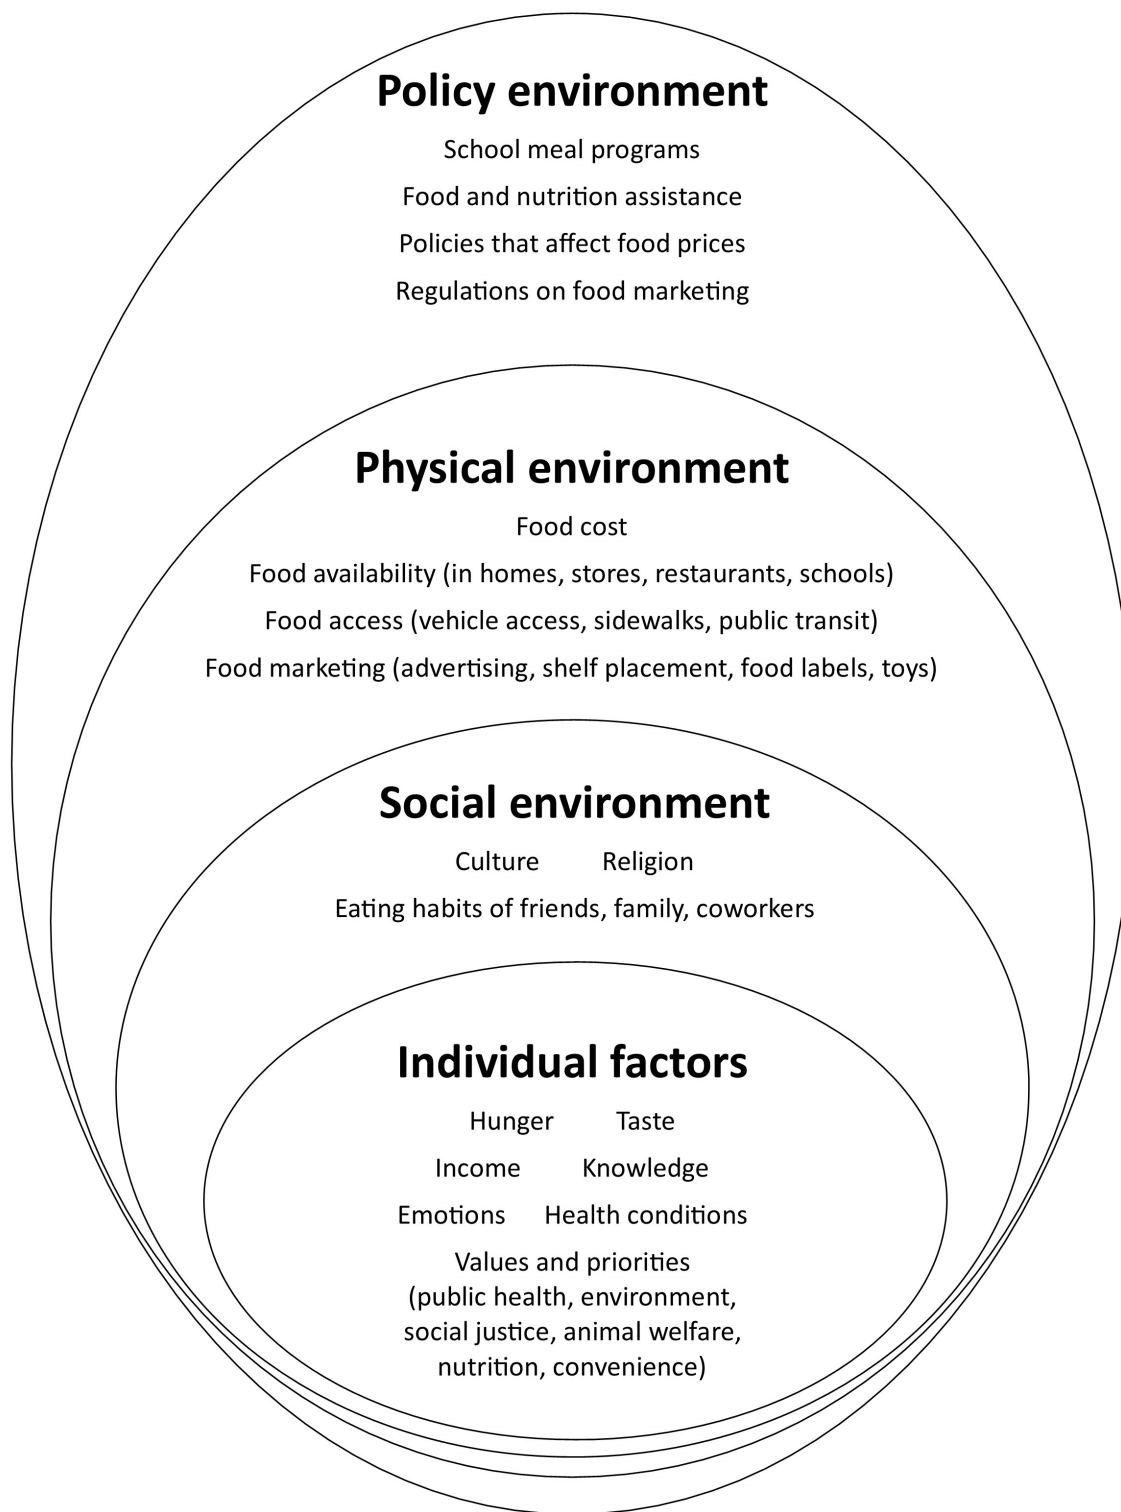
Policy environment

School meal programs

Food and nutrition assistance

Policies that affect food prices

Regulations on food marketing

Physical environment

Food cost

Food availability (in homes, stores, restaurants, schools)

Food access (vehicle access, sidewalks, public transit)

Food marketing (advertising, shelf placement, food labels, toys)

Social environment

Culture Religion

Eating habits of friends, family, coworkers

Individual factors

Hunger Taste

Income Knowledge

Emotions Health conditions

Values and priorities (public health, environment, social justice, animal welfare, nutrition, convenience)